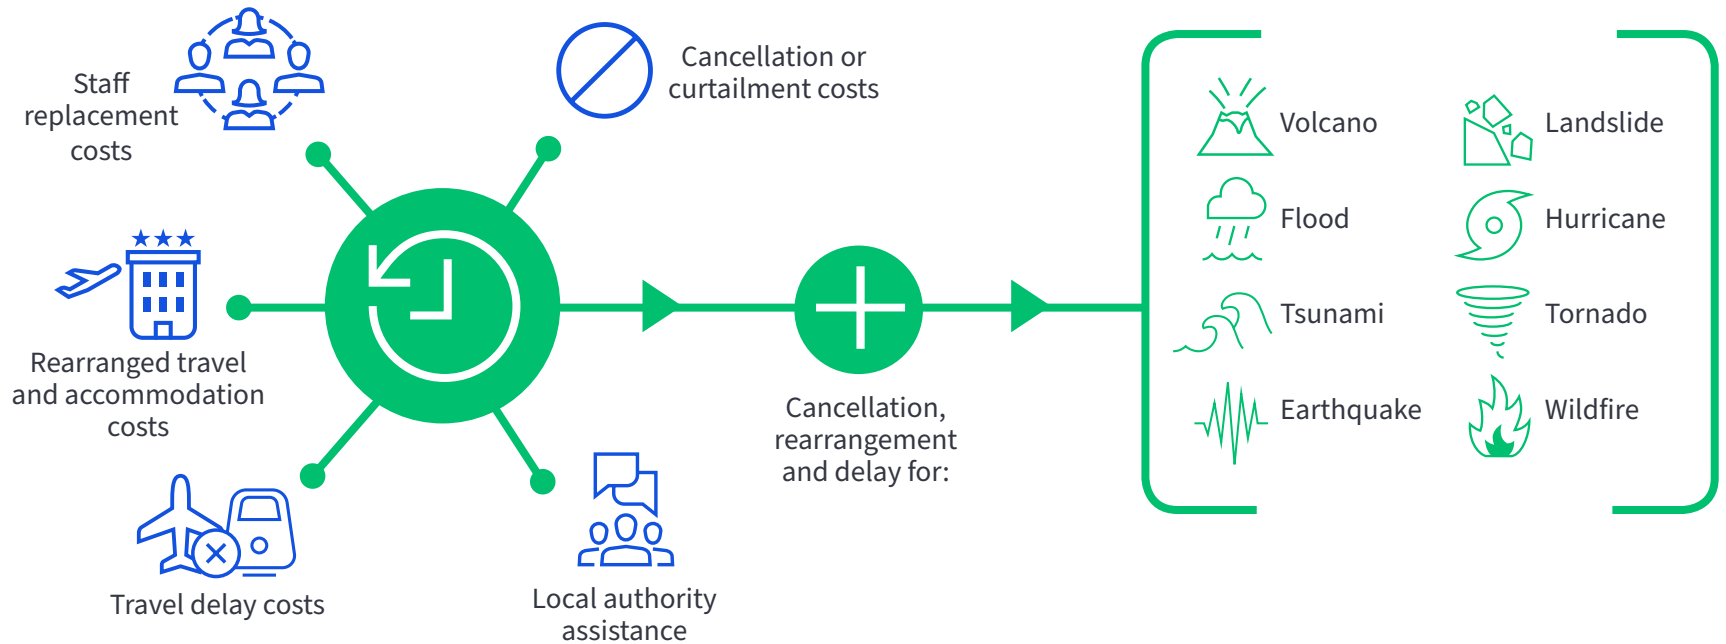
Staff replacement costs

Cancellation or curtailment costs

Rearranged travel and accommodation costs

Travel delay costs

Local authority assistance

Cancellation, rearrangement and delay for:

Volcano

Landslide

Flood

Hurricane

Tsunami

Tornado

Earthquake

Wildfire